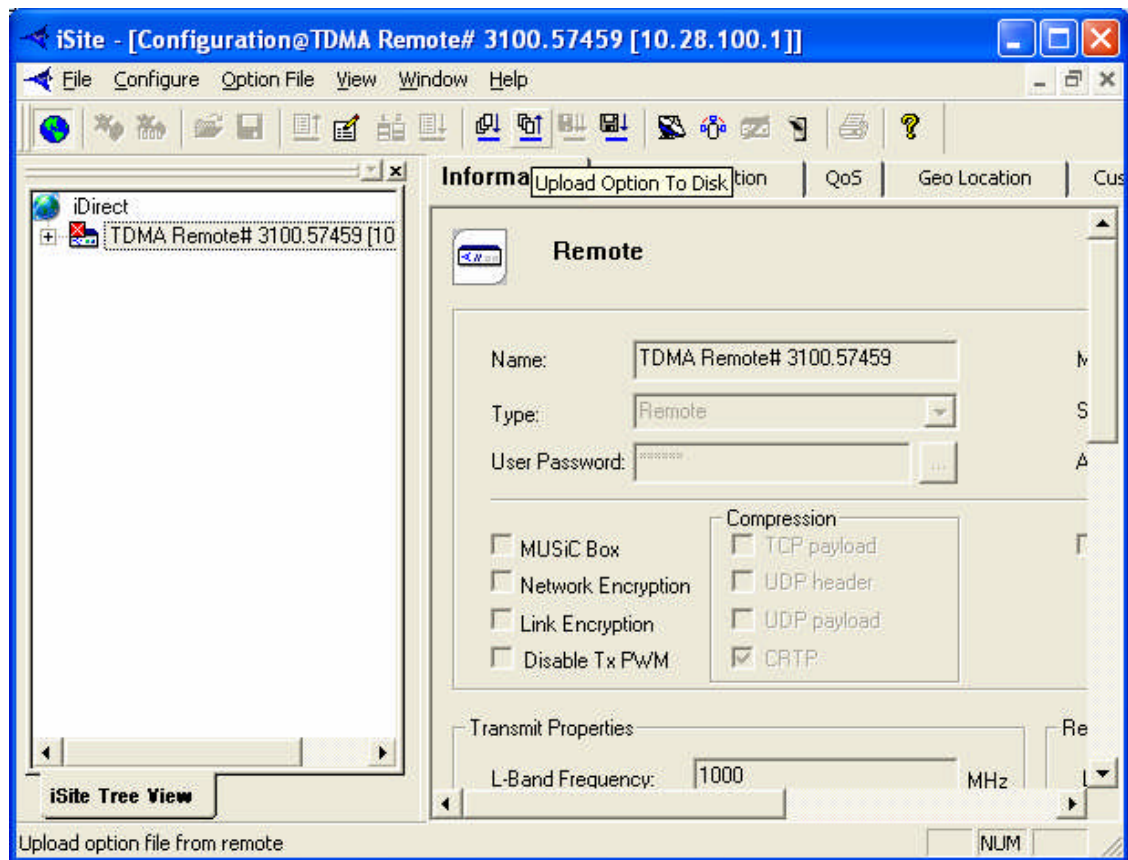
iSite - [Configuration@TDMA Remote# 3100.57459 [10.28.100.1]]

File Configure Option File View Window Help

iDirect
TDMA Remote# 3100.57459 [10

iSite Tree View

Informa Upload Option To Disk tion | QoS | Geo Location | Cus

Remote

Name: TDMA Remote# 3100.57459
Type: Remote
User Password: ******

MUSiC Box
Network Encryption
Link Encryption
Disable Tx PWM

Compression
TCP payload
UDP header
UDP payload
CRTP

Transmit Properties
L-Band Frequency: 1000 MHz

Re

Upload option file from remote

NUM